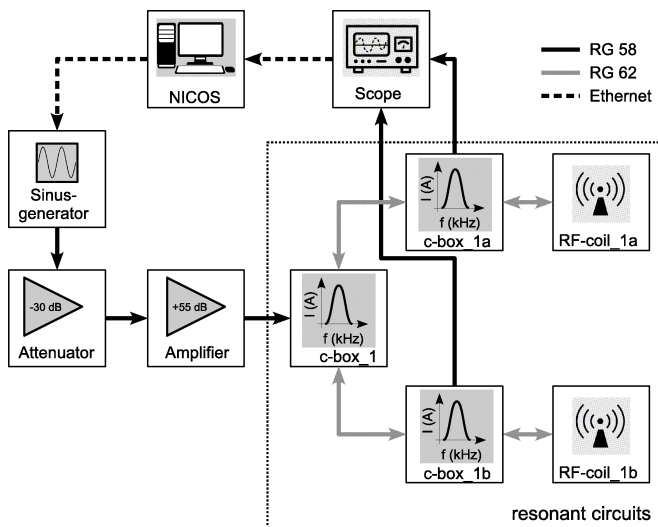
NICOS

Scope

RG 58
RG 62
Ethernet

Sinusgenerator

-30 dB
Attenuator

+55 dB
Amplifier

I (A)
f (kHz)
c-box_1

I (A)
f (kHz)
c-box_1a

RF-coil_1a

I (A)
f (kHz)
c-box_1b

RF-coil_1b

resonant circuits